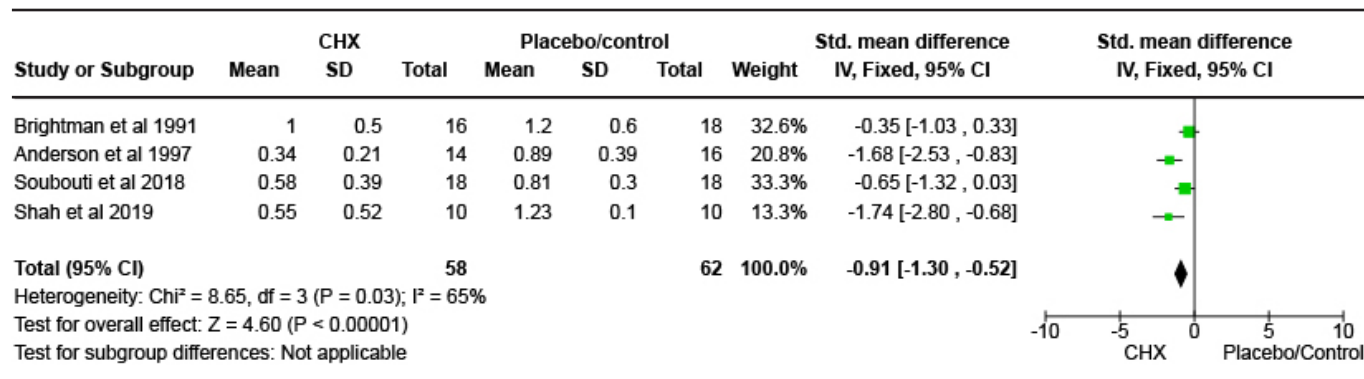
| Study or Subgroup | CHX Mean | CHX SD | CHX Total | Placebo/control Mean | Placebo/control SD | Placebo/control Total | Weight | Std. mean difference IV, Fixed, 95% CI | Std. mean difference IV, Fixed, 95% CI |
|---|---|---|---|---|---|---|---|---|---|
| Brightman et al 1991 | 1 | 0.5 | 16 | 1.2 | 0.6 | 18 | 32.6% | -0.35 [-1.03 , 0.33] | |
| Anderson et al 1997 | 0.34 | 0.21 | 14 | 0.89 | 0.39 | 16 | 20.8% | -1.68 [-2.53 , -0.83] | |
| Soubouti et al 2018 | 0.58 | 0.39 | 18 | 0.81 | 0.3 | 18 | 33.3% | -0.65 [-1.32 , 0.03] | |
| Shah et al 2019 | 0.55 | 0.52 | 10 | 1.23 | 0.1 | 10 | 13.3% | -1.74 [-2.80 , -0.68] | |
| **Total (95% CI)** | | | **58** | | | **62** | **100.0%** | **-0.91 [-1.30 , -0.52]** | |

Heterogeneity: Chi² = 8.65, df = 3 (P = 0.03); I² = 65%
Test for overall effect: Z = 4.60 (P < 0.00001)
Test for subgroup differences: Not applicable

-10 -5 0 5 10
CHX Placebo/Control